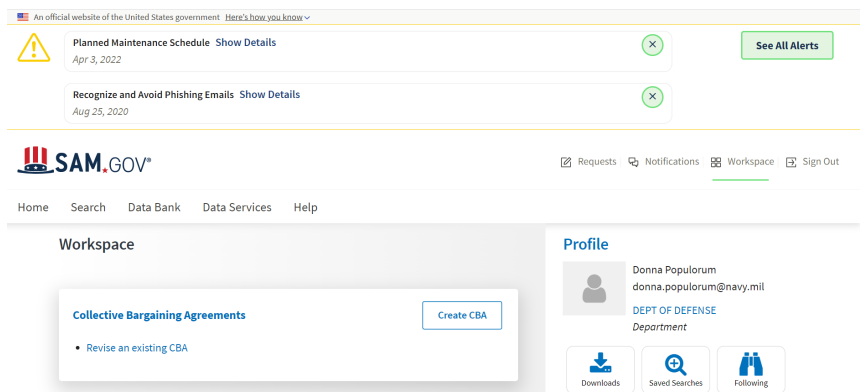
An official website of the United States government Here's how you know

Planned Maintenance Schedule Show Details
Apr 3, 2022

Recognize and Avoid Phishing Emails Show Details
Aug 25, 2020

See All Alerts

SAM.GOV®

Requests Notifications Workspace Sign Out

Home Search Data Bank Data Services Help

Workspace

Collective Bargaining Agreements

Create CBA

• Revise an existing CBA

Profile

Donna Populorum
donna.populorum@navy.mil
DEPT OF DEFENSE
Department

Downloads Saved Searches Following